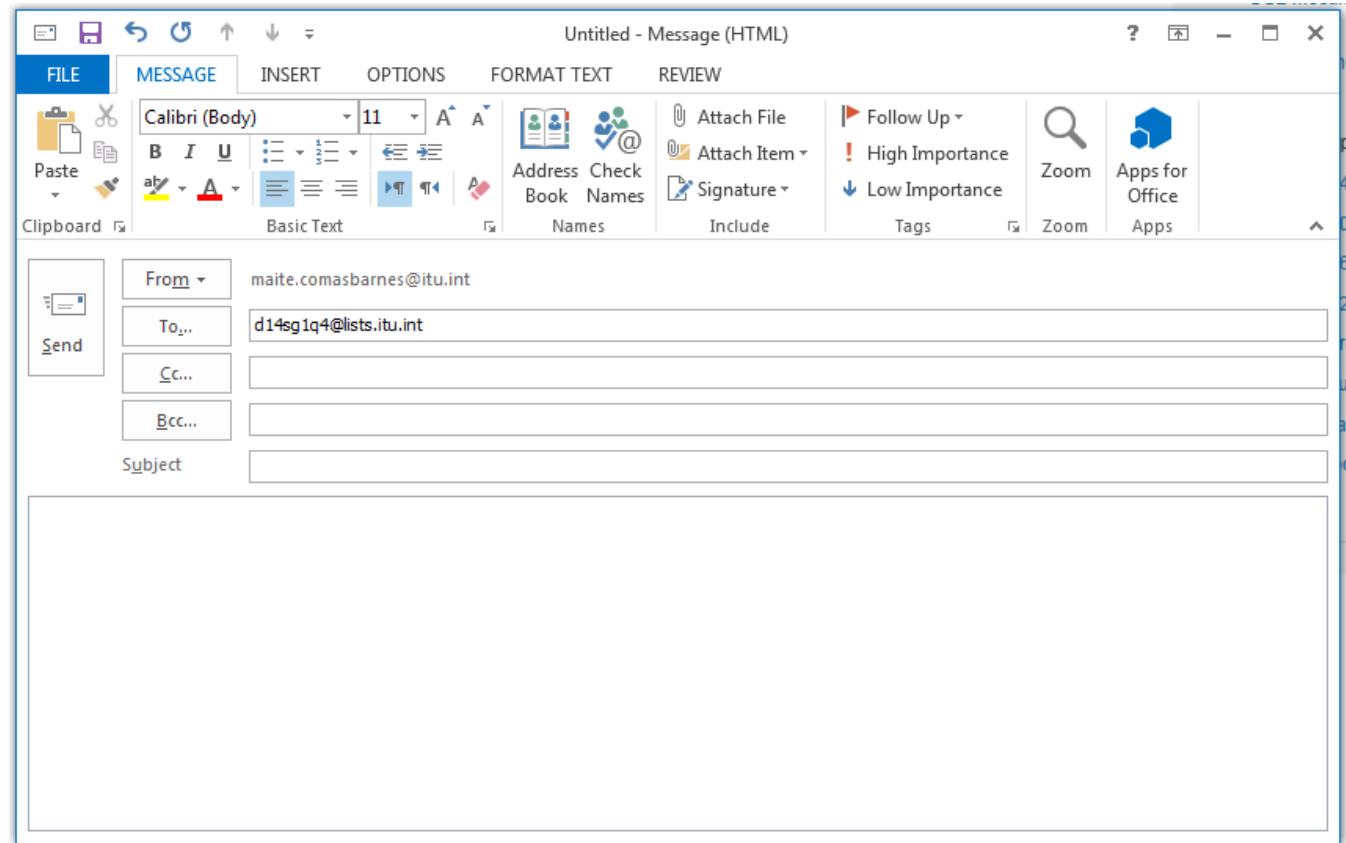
Untitled - Message (HTML)

? FILE MESSAGE INSERT OPTIONS FORMAT TEXT REVIEW

Paste
Calibri (Body) 11
B I U
Clipboard
Basic Text
Address Book
Check Names
Names
Attach File
Attach Item
Signature
Include
Follow Up
High Importance
Low Importance
Tags
Zoom
Zoom
Apps for Office
Apps

Send
From
maite.comasbarnes@itu.int
To...
d14sg1q4@lists.itu.int
Cc...
Bcc...
Subject